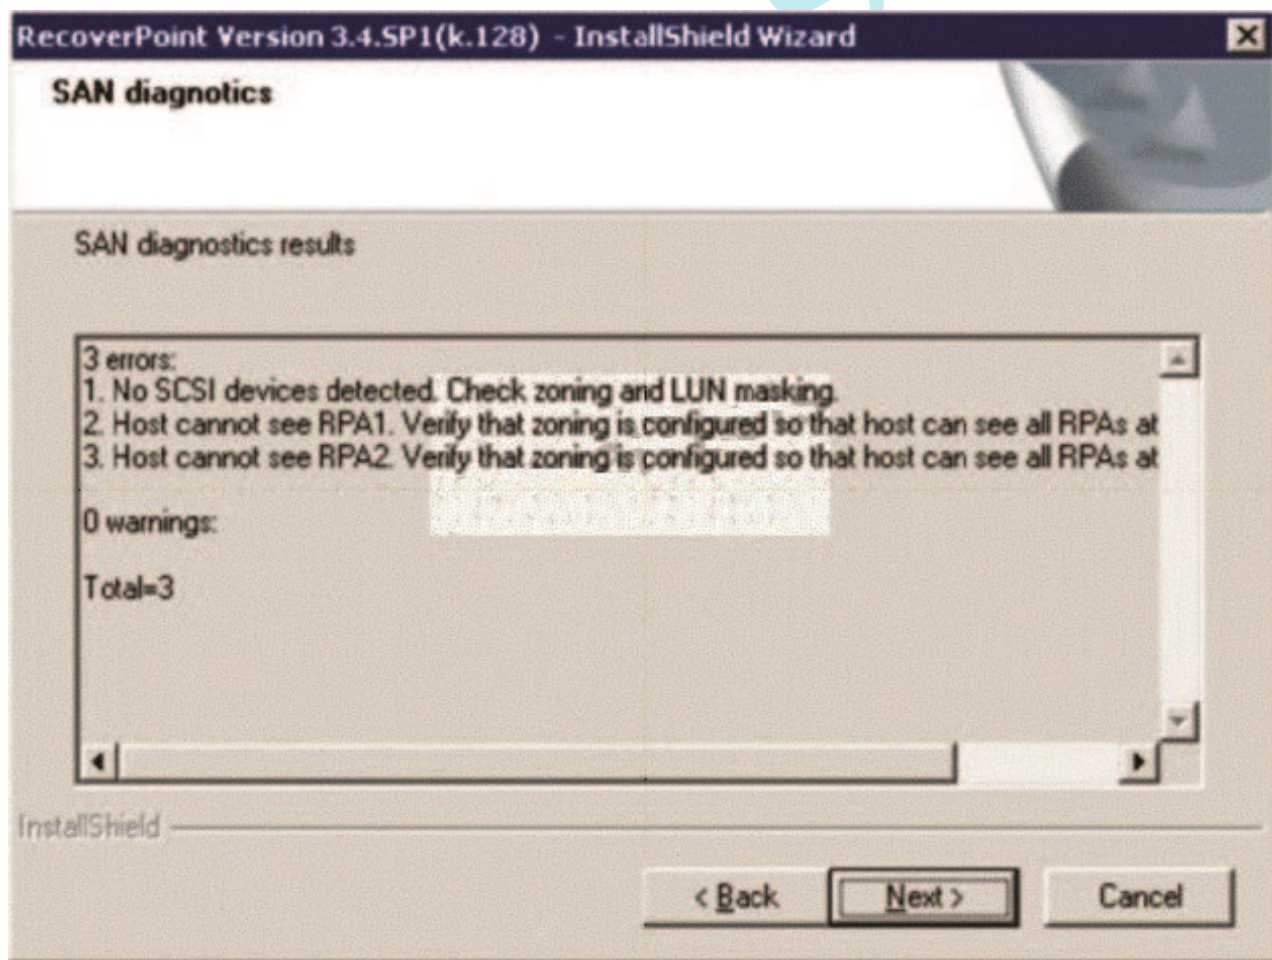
RecoverPoint Version 3.4.SP1(k.128) - InstallShield Wizard

SAN diagnostics

SAN diagnostics results

3 errors:
1. No SCSI devices detected. Check zoning and LUN masking.
2. Host cannot see RPA1. Verify that zoning is configured so that host can see all RPAs at
3. Host cannot see RPA2. Verify that zoning is configured so that host can see all RPAs at

0 warnings:

Total=3

InstallShield

< Back
Next >
Cancel